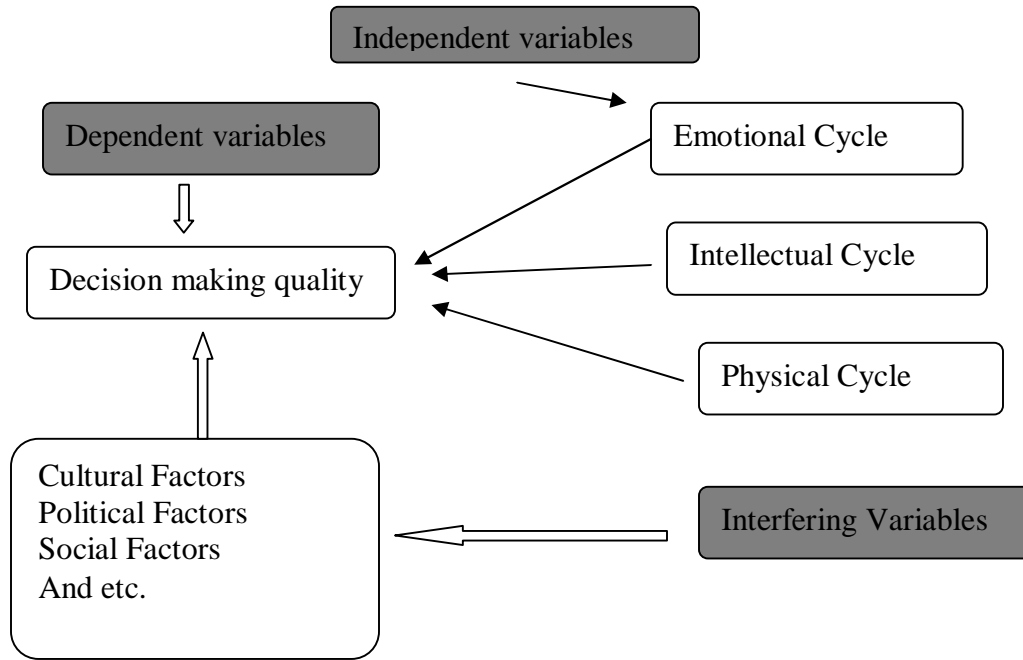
Independent variables

Dependent variables

Emotional Cycle

Decision making quality

Intellectual Cycle

Physical Cycle

Cultural Factors
Political Factors
Social Factors
And etc.

Interfering Variables